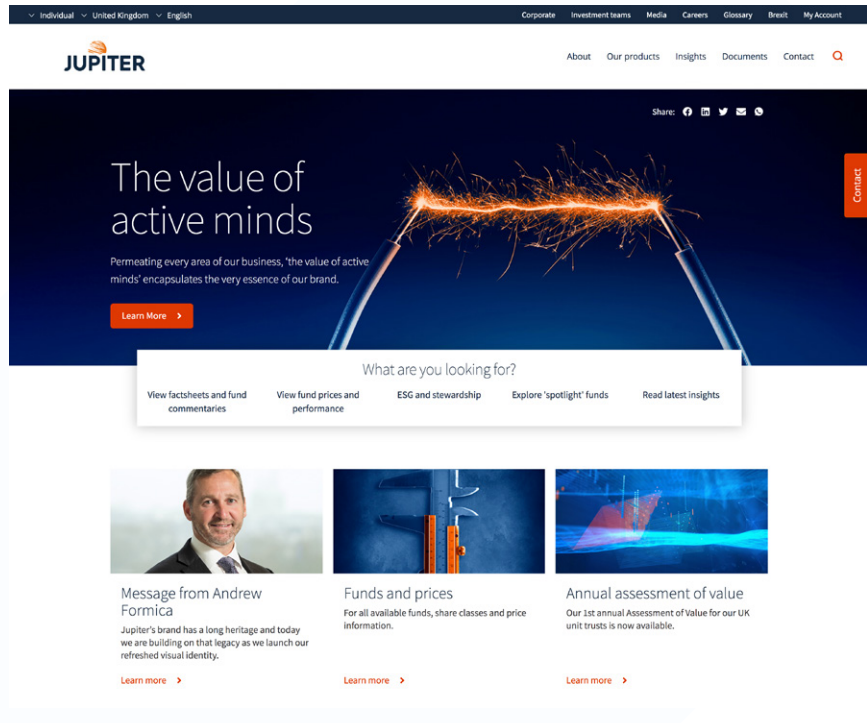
Individual United Kingdom English

Corporate Investment teams Media Careers Glossary Brexit My Account

JUPITER

About Our products Insights Documents Contact

Share:

Contact

The value of active minds

Permeating every area of our business, 'the value of active minds' encapsulates the very essence of our brand.

Learn More

What are you looking for?

View factsheets and fund commentaries

View fund prices and performance

ESG and stewardship

Explore 'spotlight' funds

Read latest insights

Message from Andrew Formica

Jupiter's brand has a long heritage and today we are building on that legacy as we launch our refreshed visual identity.

Learn more

Funds and prices

For all available funds, share classes and price information.

Learn more

Annual assessment of value

Our 1st annual Assessment of Value for our UK unit trusts is now available.

Learn more